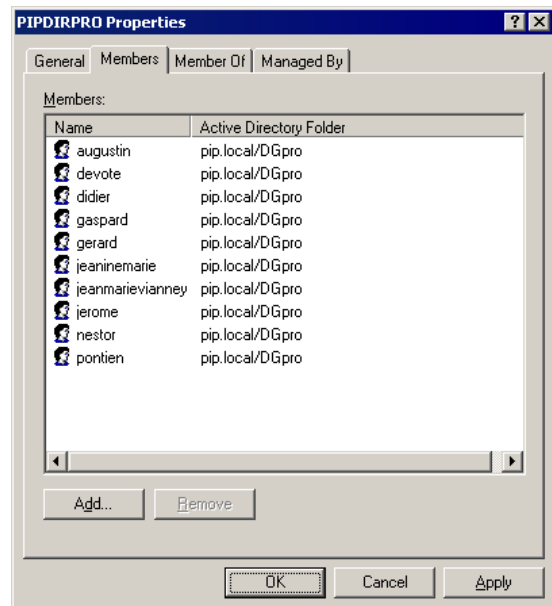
PIPDIRPRO Properties

? X

General | Members | Member Of | Managed By

Members:

| Name | Active Directory Folder |
|---|---|
| augustin | pip.local/DGpro |
| devote | pip.local/DGpro |
| didier | pip.local/DGpro |
| gaspard | pip.local/DGpro |
| gerard | pip.local/DGpro |
| jeaninemarie | pip.local/DGpro |
| jeanmarievianney | pip.local/DGpro |
| jerome | pip.local/DGpro |
| nestor | pip.local/DGpro |
| pontien | pip.local/DGpro |

Add... Remove

OK Cancel Apply